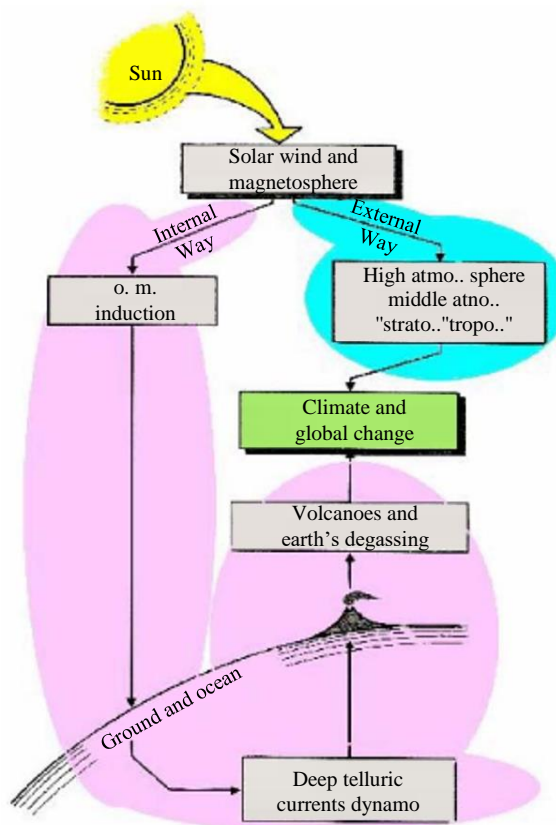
Sun

Solar wind and magnetosphere

Internal Way

External Way

o. m. induction

High atmo.. sphere middle atno.. "strato.."tropo.."

Climate and global change

Volcanoes and earth's degassing

Ground and ocean

Deep telluric currents dynamo